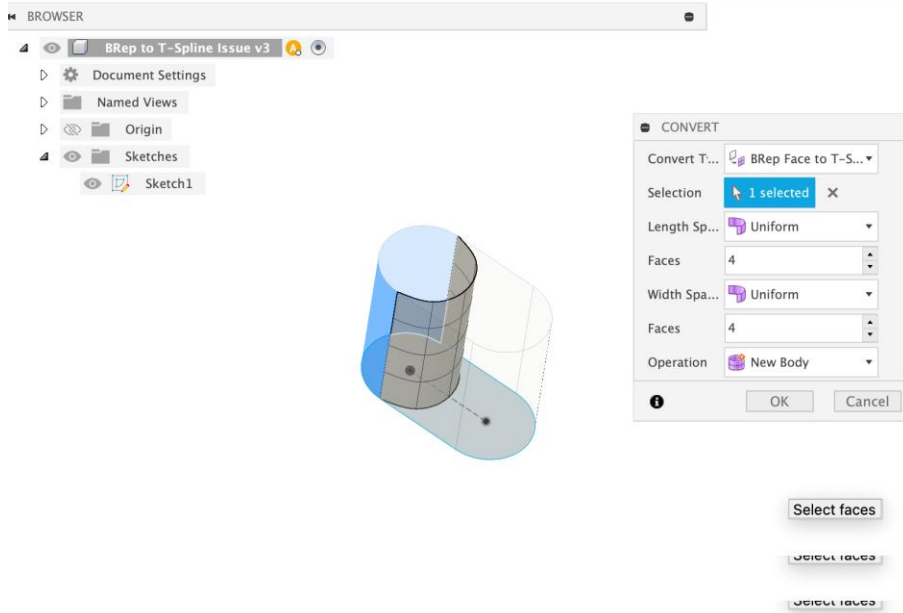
BROWSER

BRep to T-Spline Issue v3

Document Settings

Named Views

Origin

Sketches

Sketch1

CONVERT

Convert T... BRep Face to T-S...

Selection 1 selected ✕

Length Sp... Uniform

Faces 4

Width Spa... Uniform

Faces 4

Operation New Body

OK Cancel

Select faces

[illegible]

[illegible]